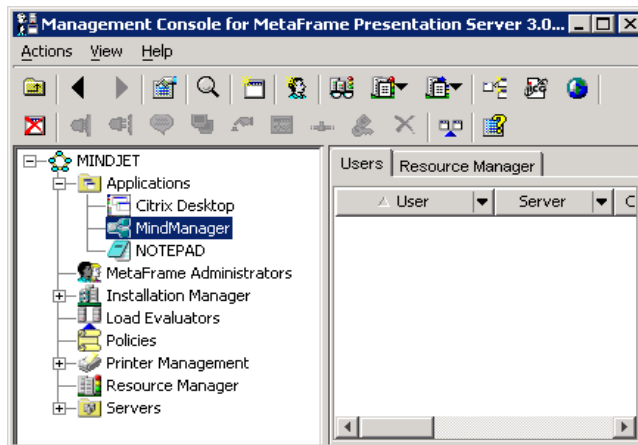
Management Console for MetaFrame Presentation Server 3.0...

Actions View Help

MINDJET
Applications
Citrix Desktop
MindManager
NOTEPAD
MetaFrame Administrators
Installation Manager
Load Evaluators
Policies
Printer Management
Resource Manager
Servers

Users | Resource Manager

| User | Server | C |
|---|---|---|